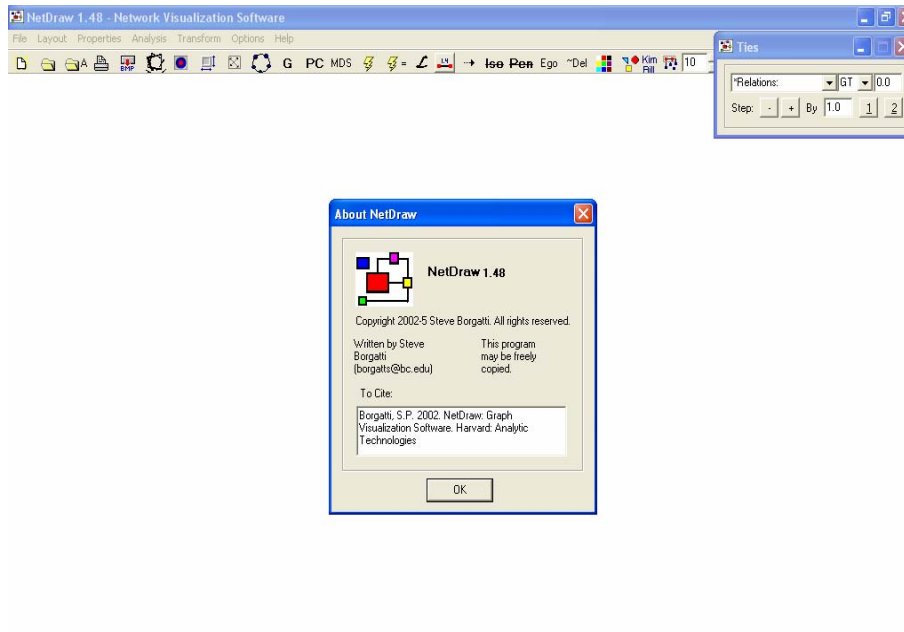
NetDraw 1.48 - Network Visualization Software

File Layout Properties Analysis Transform Options Help

BMP G PC MDS Iso Pen Ego ~Del Kim Bill 10

Ties

*Relations: GT 0.0

Step: - + By 1.0 1 2

About NetDraw

NetDraw 1.48

Copyright 2002-5 Steve Borgatti. All rights reserved.

Written by Steve Borgatti (borgatts@bc.edu)

This program may be freely copied.

To Cite:

Borgatti, S.P. 2002. NetDraw: Graph Visualization Software. Harvard: Analytic Technologies

OK